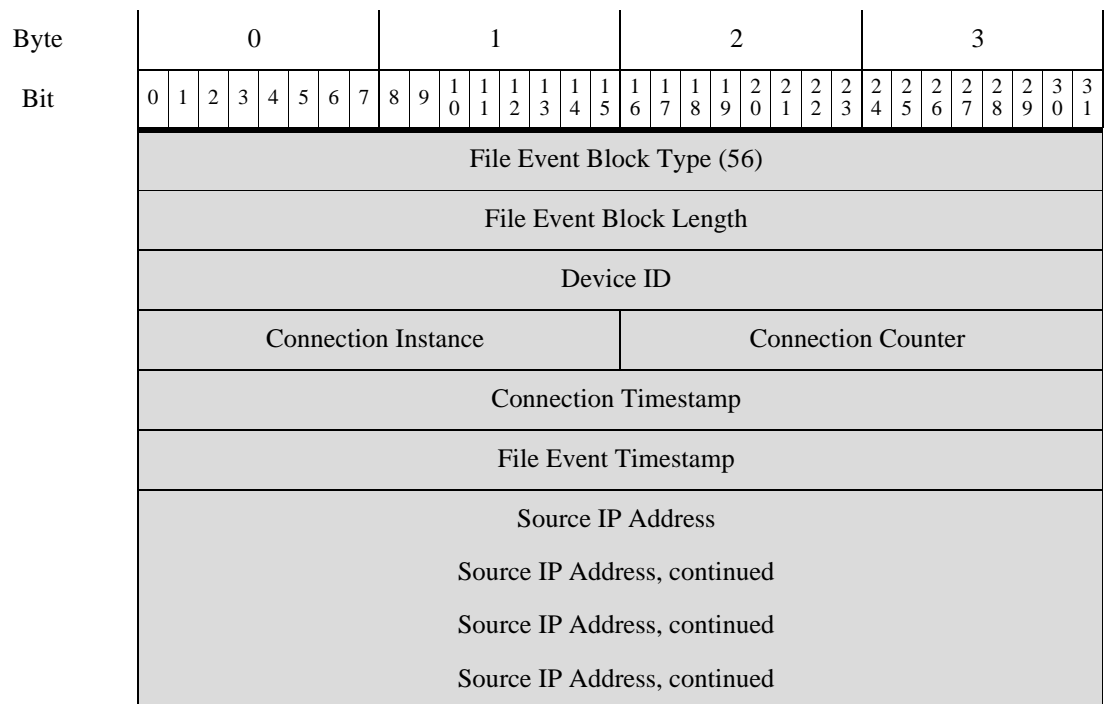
| Byte | 0 | 1 | 2 | 3 |
|---|---|---|---|---|
| Bit | 0 1 2 3 4 5 6 7 | 8 9 10 11 12 13 14 15 | 16 17 18 19 20 21 22 23 | 24 25 26 27 28 29 30 31 |
| | File Event Block Type (56) | | | |
| | File Event Block Length | | | |
| | Device ID | | | |
| | Connection Instance | | Connection Counter | |
| | Connection Timestamp | | | |
| | File Event Timestamp | | | |
| | Source IP Address | | | |
| | Source IP Address, continued | | | |
| | Source IP Address, continued | | | |
| | Source IP Address, continued | | | |